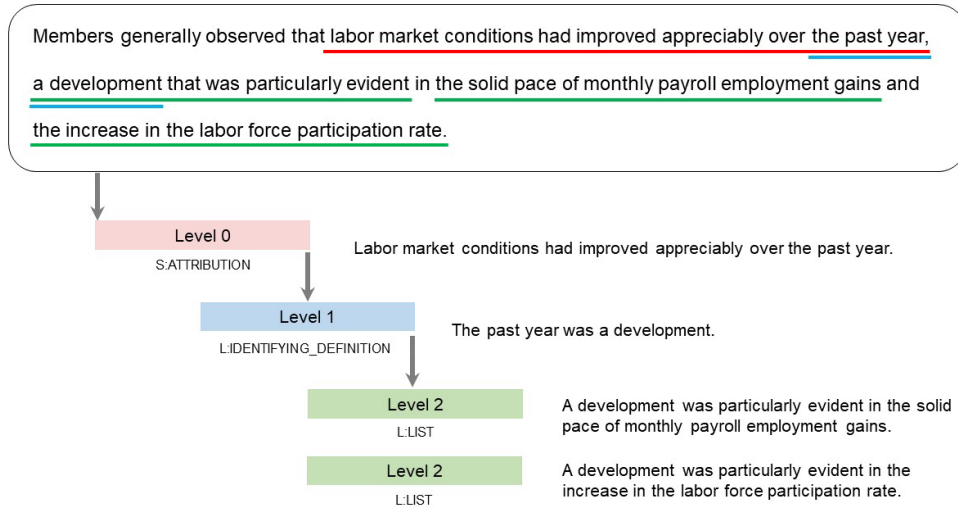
Members generally observed that labor market conditions had improved appreciably over the past year, a development that was particularly evident in the solid pace of monthly payroll employment gains and the increase in the labor force participation rate.

Level 0
S:ATTRIBUTION
Labor market conditions had improved appreciably over the past year.

Level 1
L:IDENTIFYING_DEFINITION
The past year was a development.

Level 2
L:LIST
A development was particularly evident in the solid pace of monthly payroll employment gains.

Level 2
L:LIST
A development was particularly evident in the increase in the labor force participation rate.